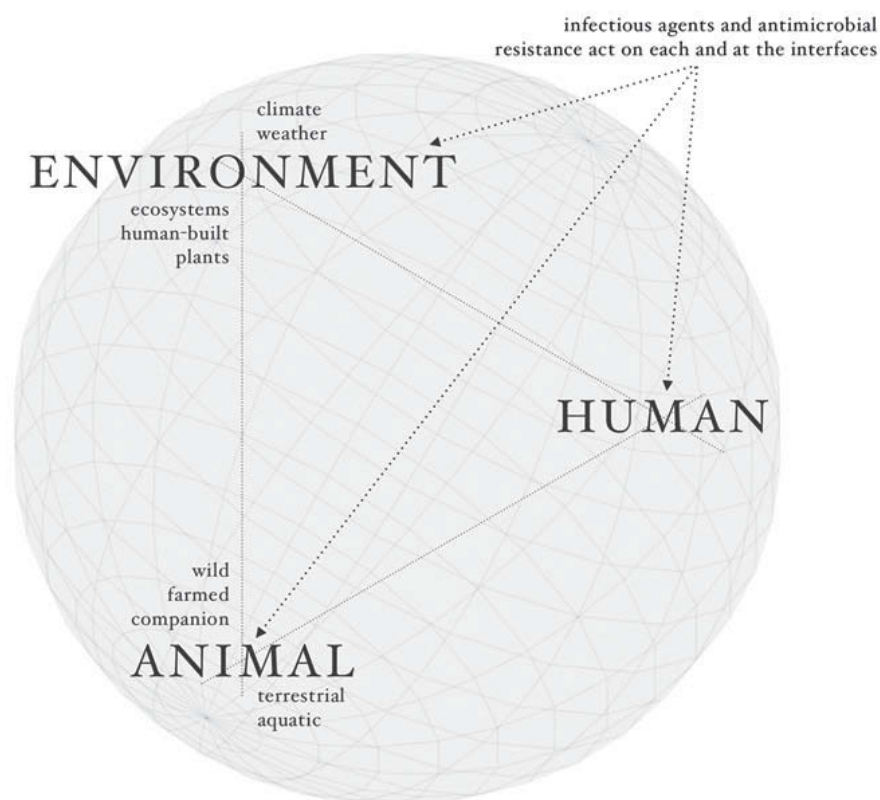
infectious agents and antimicrobial resistance act on each and at the interfaces

climate
weather

ENVIRONMENT

ecosystems
human-built
plants

HUMAN

wild
farmed
companion

ANIMAL

terrestrial
aquatic